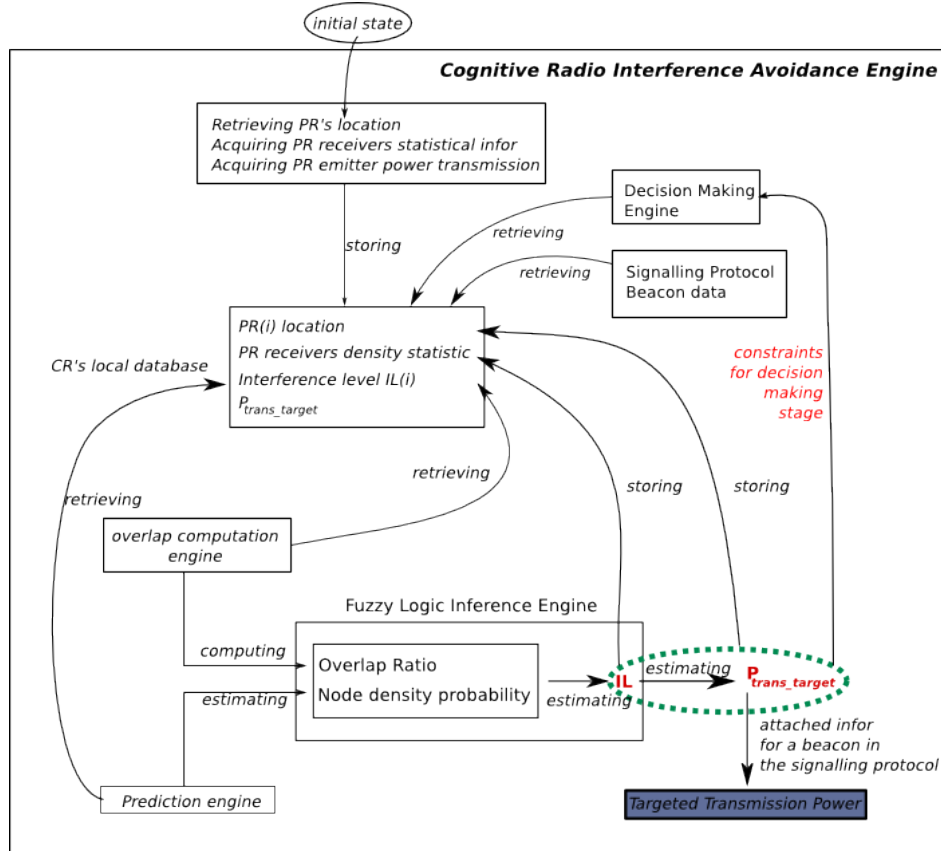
initial state

Cognitive Radio Interference Avoidance Engine

Retrieving PR's location
Acquiring PR receivers statistical infor
Acquiring PR emitter power transmission

Decision Making Engine

retrieving

storing

retrieving

Signalling Protocol Beacon data

PR(i) location
PR receivers density statistic
Interference level IL(i)
$P_{trans\_target}$

CR's local database

constraints for decision making stage

retrieving

retrieving

storing

storing

overlap computation engine

Fuzzy Logic Inference Engine

computing

Overlap Ratio
Node density probability

estimating

IL

estimating

$P_{trans\_target}$

estimating

attached infor for a beacon in the signalling protocol

Prediction engine

Targeted Transmission Power